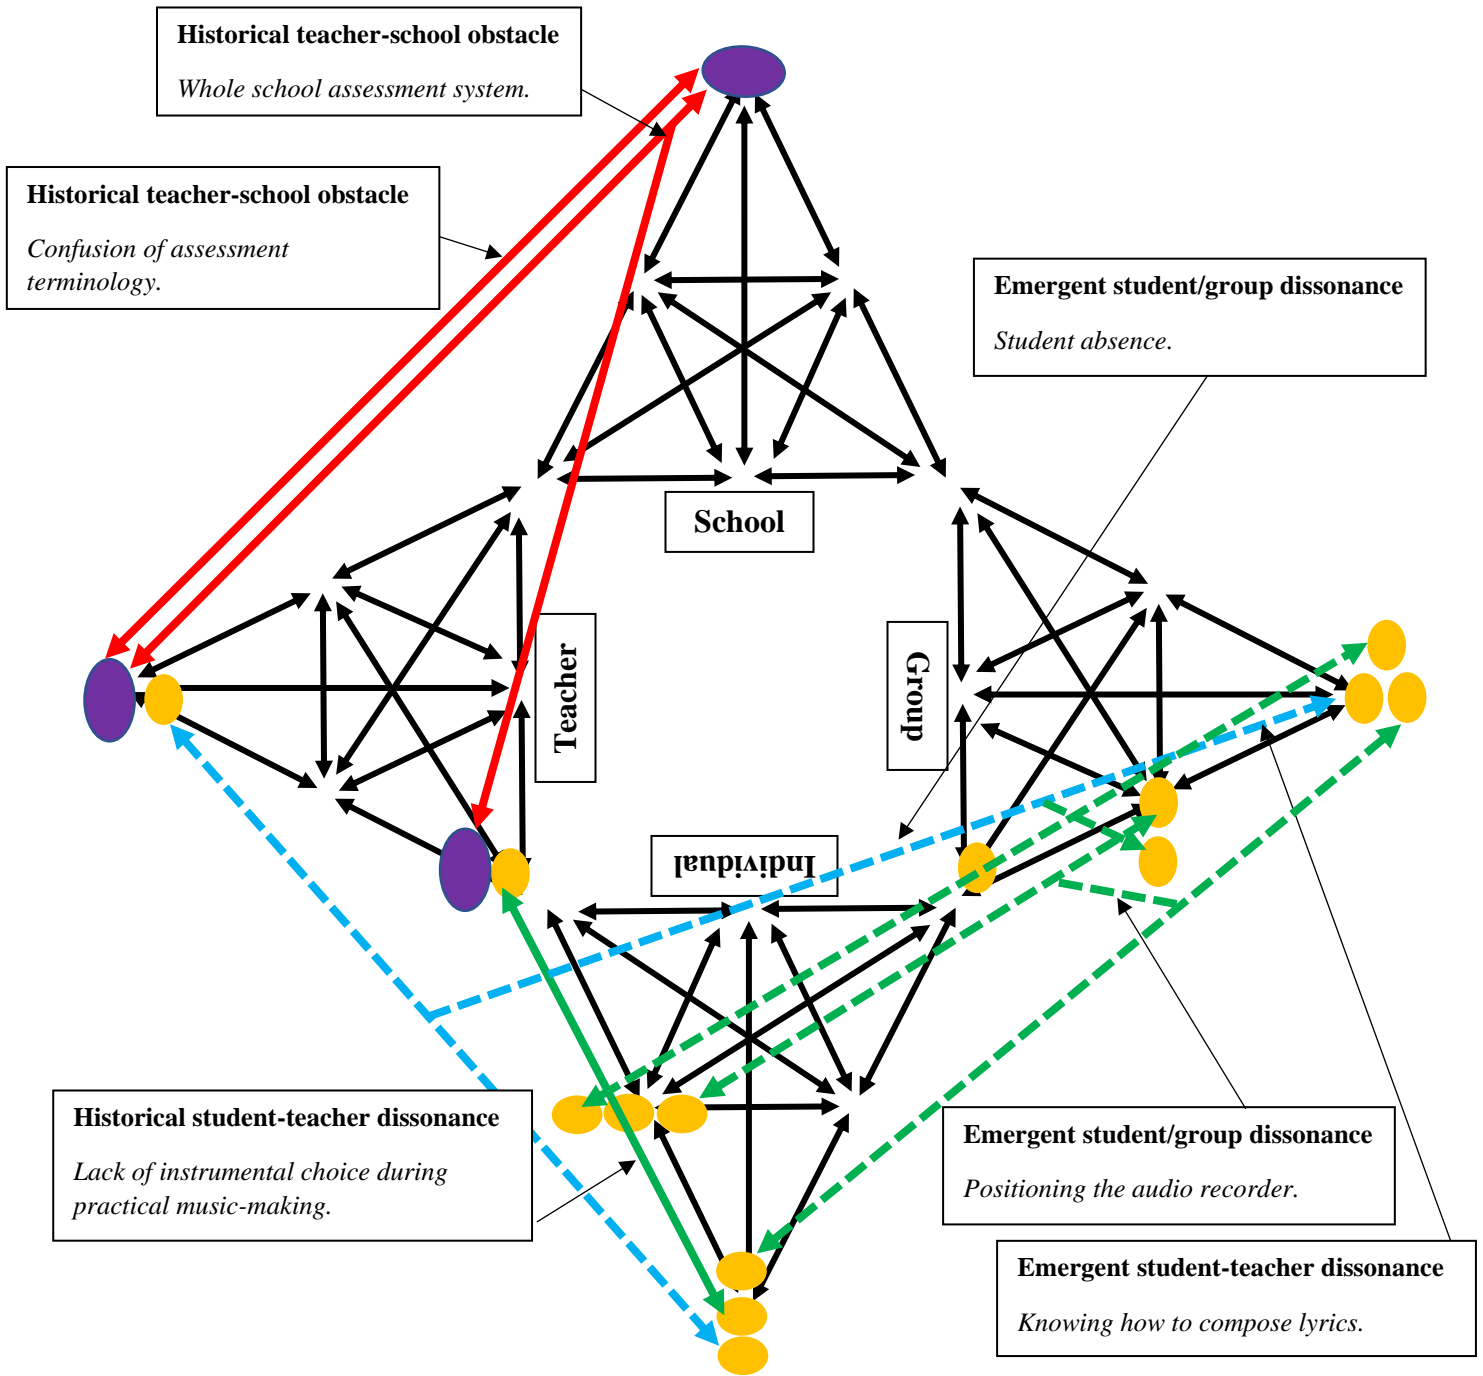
Historical teacher-school obstacle

Whole school assessment system.

Historical teacher-school obstacle

Confusion of assessment terminology.

Emergent student/group dissonance

Student absence.

School

Teacher

Group

Individual

Historical student-teacher dissonance

Lack of instrumental choice during practical music-making.

Emergent student/group dissonance

Positioning the audio recorder.

Emergent student-teacher dissonance

Knowing how to compose lyrics.